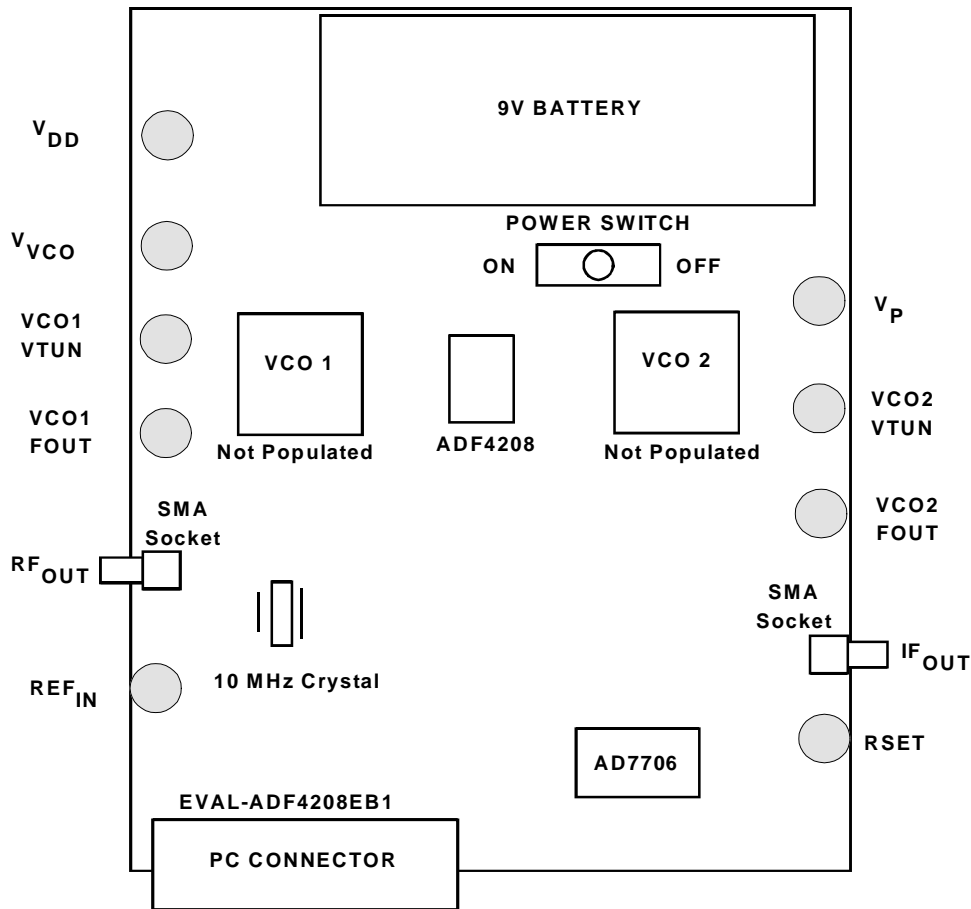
9V BATTERY

$V_{DD}$

POWER SWITCH

$V_{VCO}$

ON

OFF

$V_P$

VCO1 VTUN

VCO 1

VCO 2

VCO1 FOUT

VCO2 VTUN

Not Populated

ADF4208

Not Populated

SMA Socket

VCO2 FOUT

$RF_{OUT}$

SMA Socket

$IF_{OUT}$

$REF_{IN}$

10 MHz Crystal

RSET

AD7706

EVAL-ADF4208EB1

PC CONNECTOR